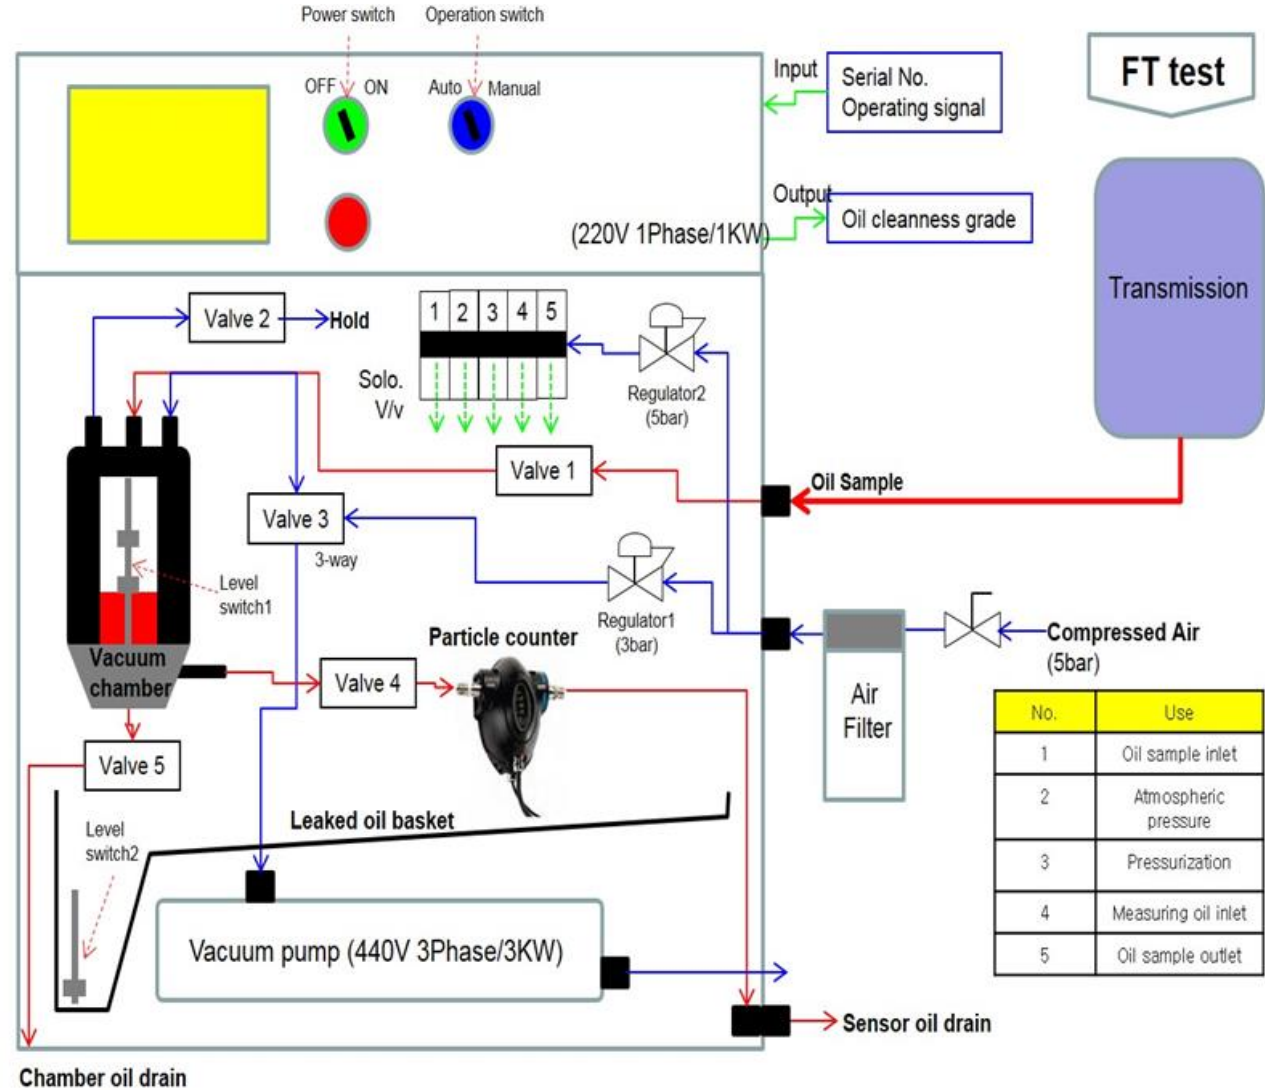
Power switch

Operation switch

OFF ON

Auto Manual

Input

Serial No.
Operating signal

FT test

Output

(220V 1Phase/1KW)

Oil cleanness grade

Transmission

Valve 2

Hold

1 2 3 4 5

Solo. V/v

Regulator2 (5bar)

Valve 1

Oil Sample

Valve 3

3-way

Level switch1

Regulator1 (3bar)

Particle counter

Compressed Air (5bar)

Vacuum chamber

Valve 4

Air Filter

Valve 5

| No. | Use |
|---|---|
| 1 | Oil sample inlet |
| 2 | Atmospheric pressure |
| 3 | Pressurization |
| 4 | Measuring oil inlet |
| 5 | Oil sample outlet |

Level switch2

Leaked oil basket

Vacuum pump (440V 3Phase/3KW)

Sensor oil drain

Chamber oil drain